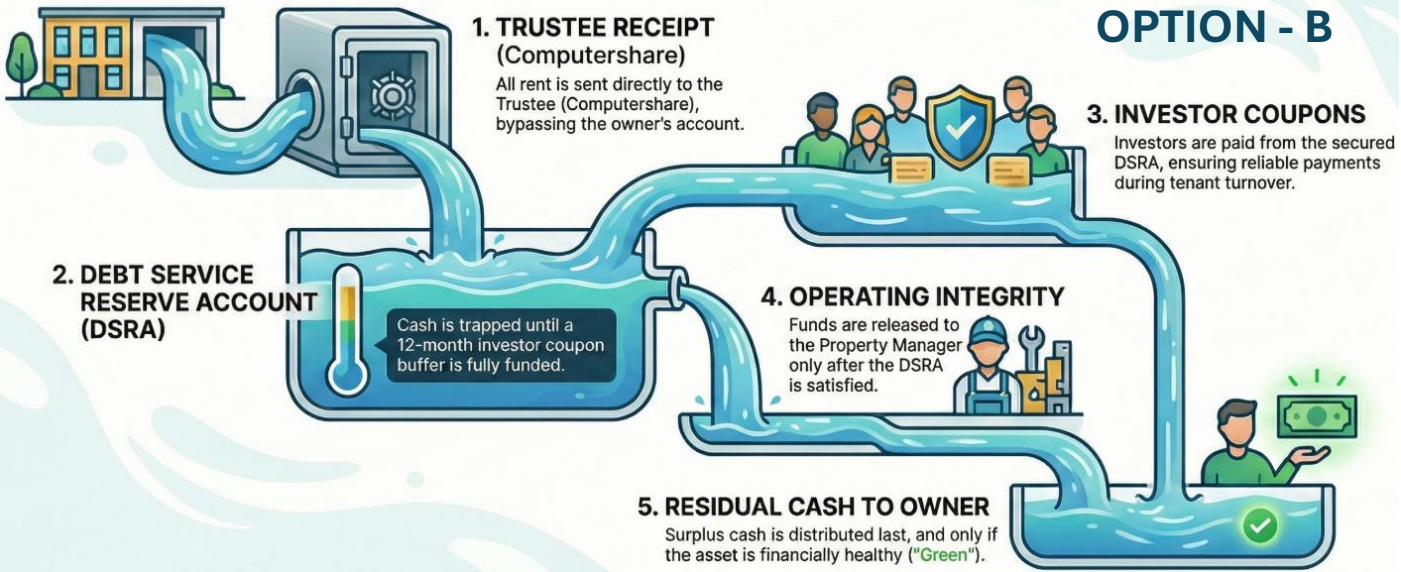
OPTION - B

1. TRUSTEE RECEIPT
(Computershare)
All rent is sent directly to the Trustee (Computershare), bypassing the owner's account.

3. INVESTOR COUPONS
Investors are paid from the secured DSRA, ensuring reliable payments during tenant turnover.

2. DEBT SERVICE RESERVE ACCOUNT (DSRA)

Cash is trapped until a 12-month investor coupon buffer is fully funded.

4. OPERATING INTEGRITY
Funds are released to the Property Manager only after the DSRA is satisfied.

5. RESIDUAL CASH TO OWNER
Surplus cash is distributed last, and only if the asset is financially healthy ("Green").